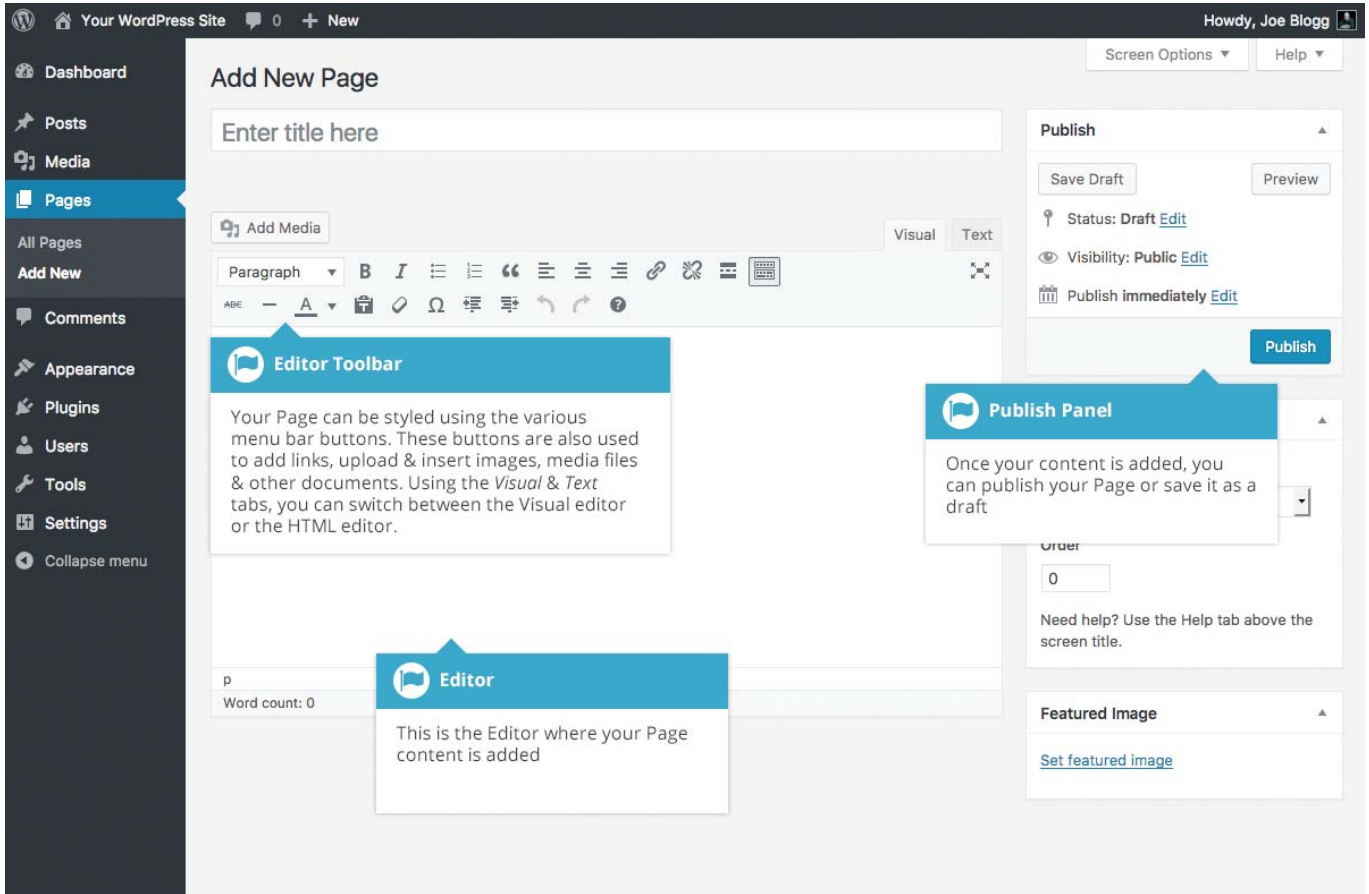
Your WordPress Site 0 + New

Howdy, Joe Blogg

Dashboard

Posts

Media

Pages

All Pages

Add New

Comments

Appearance

Plugins

Users

Tools

Settings

Collapse menu

Screen Options ▼ Help ▼

Add New Page

Enter title here

Add Media

Visual Text

Paragraph

Editor Toolbar

Your Page can be styled using the various menu bar buttons. These buttons are also used to add links, upload & insert images, media files & other documents. Using the *Visual* & *Text* tabs, you can switch between the Visual editor or the HTML editor.

p

Word count: 0

Editor

This is the Editor where your Page content is added

Publish

Save Draft Preview

Status: **Draft** Edit

Visibility: **Public** Edit

Publish **immediately** Edit

Publish

Publish Panel

Once your content is added, you can publish your Page or save it as a draft

Order

0

Need help? Use the Help tab above the screen title.

Featured Image

Set featured image